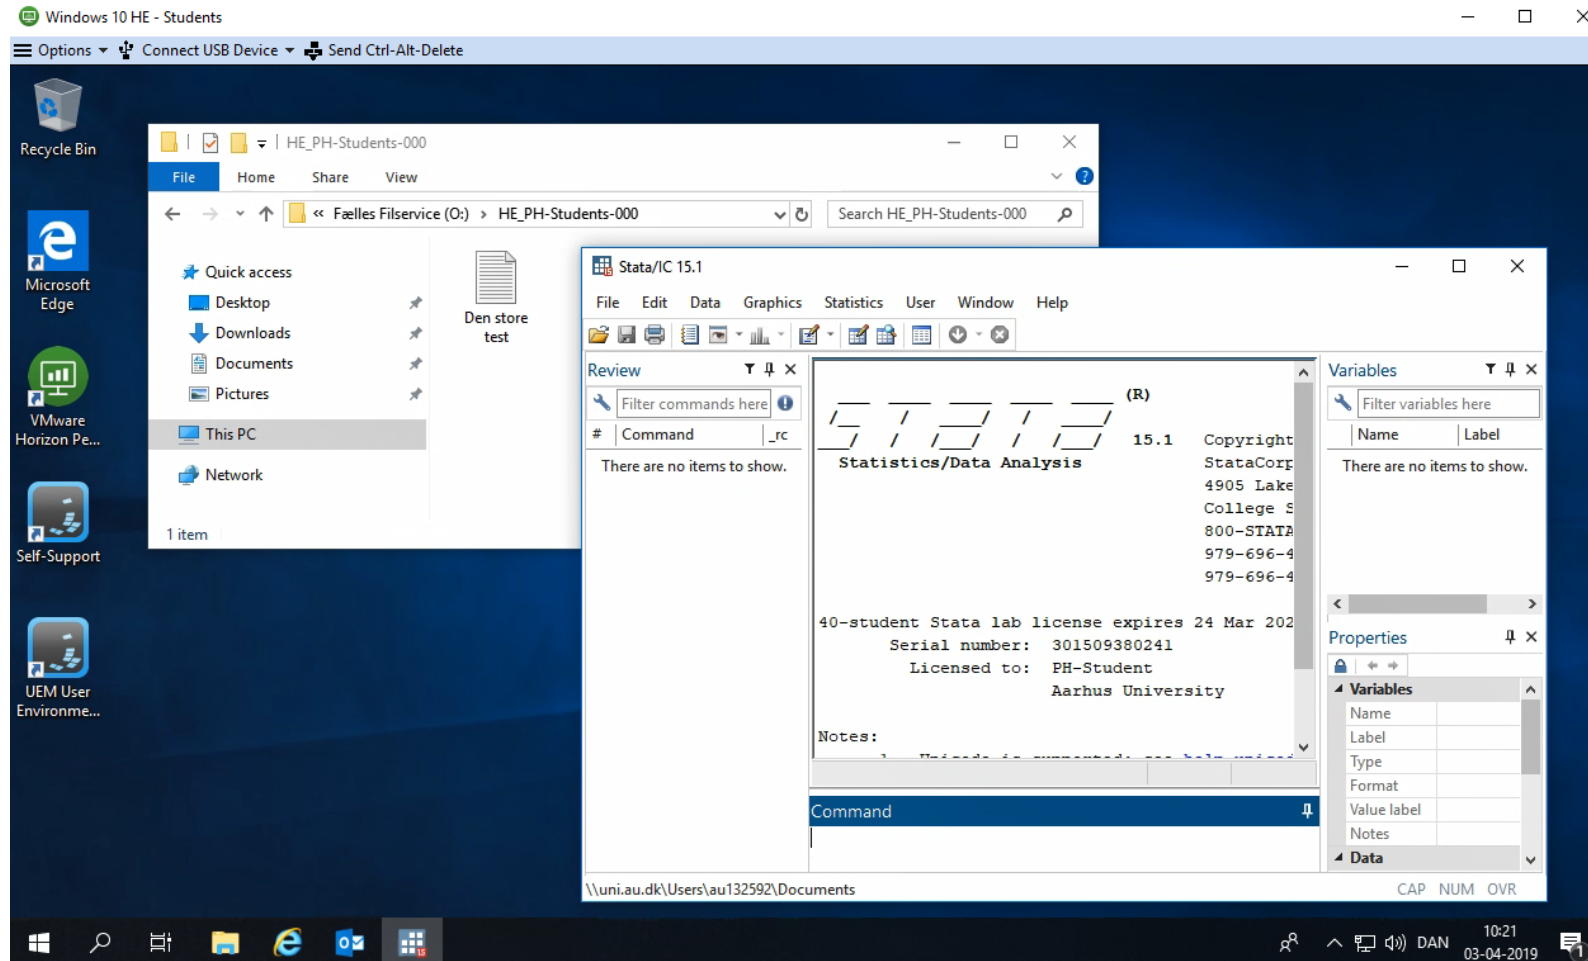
Windows 10 HE - Students

Options Connect USB Device Send Ctrl-Alt-Delete

Recycle Bin

Microsoft Edge

VMware Horizon Pe...

Self-Support

UEM User Environme...

HE_PH-Students-000

File Home Share View

« Fælles Filservice (O:) › HE_PH-Students-000

Search HE_PH-Students-000

Quick access
Desktop
Downloads
Documents
Pictures
This PC
Network

Den store test

1 item

Stata/IC 15.1

File Edit Data Graphics Statistics User Window Help

Review

Filter commands here

| # | Command | _rc |
|---|---|---|

There are no items to show.

(R)

15.1 Copyright
Statistics/Data Analysis StataCorp
4905 Lake
College S
800-STATA
979-696-4
979-696-4

40-student Stata lab license expires 24 Mar 202
Serial number: 301509380241
Licensed to: PH-Student
Aarhus University

Notes:

Command

Variables

Filter variables here

| Name | Label |
|---|---|

There are no items to show.

Properties

Variables
Name
Label
Type
Format
Value label
Notes
Data

\\uni.au.dk\Users\au132592\Documents

CAP NUM OVR

DAN 10:21 03-04-2019